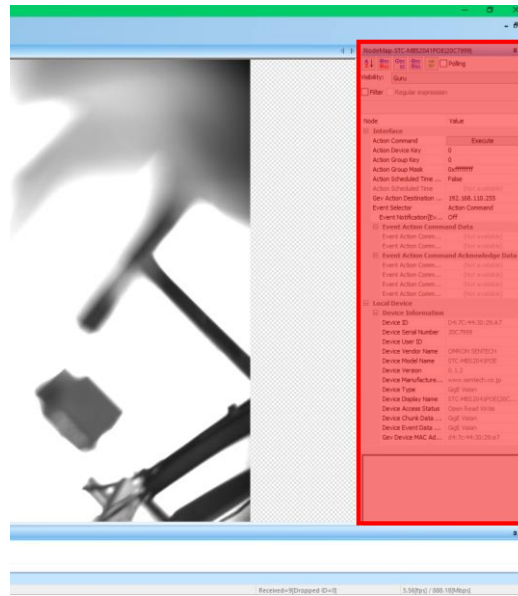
NodeMap-STC-MBS204POE(20C7999)

Polling

Visibility: Guru

Filter Regular expression

| Node | Value |
|---|---|
| Interface | |
| Action Command | Execute |
| Action Device Key | 0 |
| Action Group Key | 0 |
| Action Group Mask | 0xffffffff |
| Action Scheduled Time ... | False |
| Action Scheduled Time | (not available) |
| Gev Action Destination ... | 192.168.110.255 |
| Event Selector | Action Command |
| Event Notification[Ev... | Off |
| Event Action Command Data | |
| Event Action Comm... | (not available) |
| Event Action Comm... | (not available) |
| Event Action Command Acknowledge Data | |
| Event Action Comm... | (not available) |
| Event Action Comm... | (not available) |
| Event Action Comm... | (not available) |
| Event Action Comm... | (not available) |
| Local Device | |
| Device Information | |
| Device ID | D4:7C:44:30:29:A7 |
| Device Serial Number | 20C7999 |
| Device User ID | |
| Device Vendor Name | OMRON SENTECH |
| Device Model Name | STC-MBS204POE |
| Device Version | 0.1.2 |
| Device Manufacture... | www.sentech.co.jp |
| Device Type | GigE Vision |
| Device Display Name | STC-MBS204POE(20C... |
| Device Access Status | Open Read Write |
| Device Chunk Data ... | GigE Vision |
| Device Event Data ... | GigE Vision |
| Gev Device MAC Ad... | d4:7c:44:30:29:a7 |

Received=9[Dropped ID=0] 5.58[fps] / 880.18[Mbps]